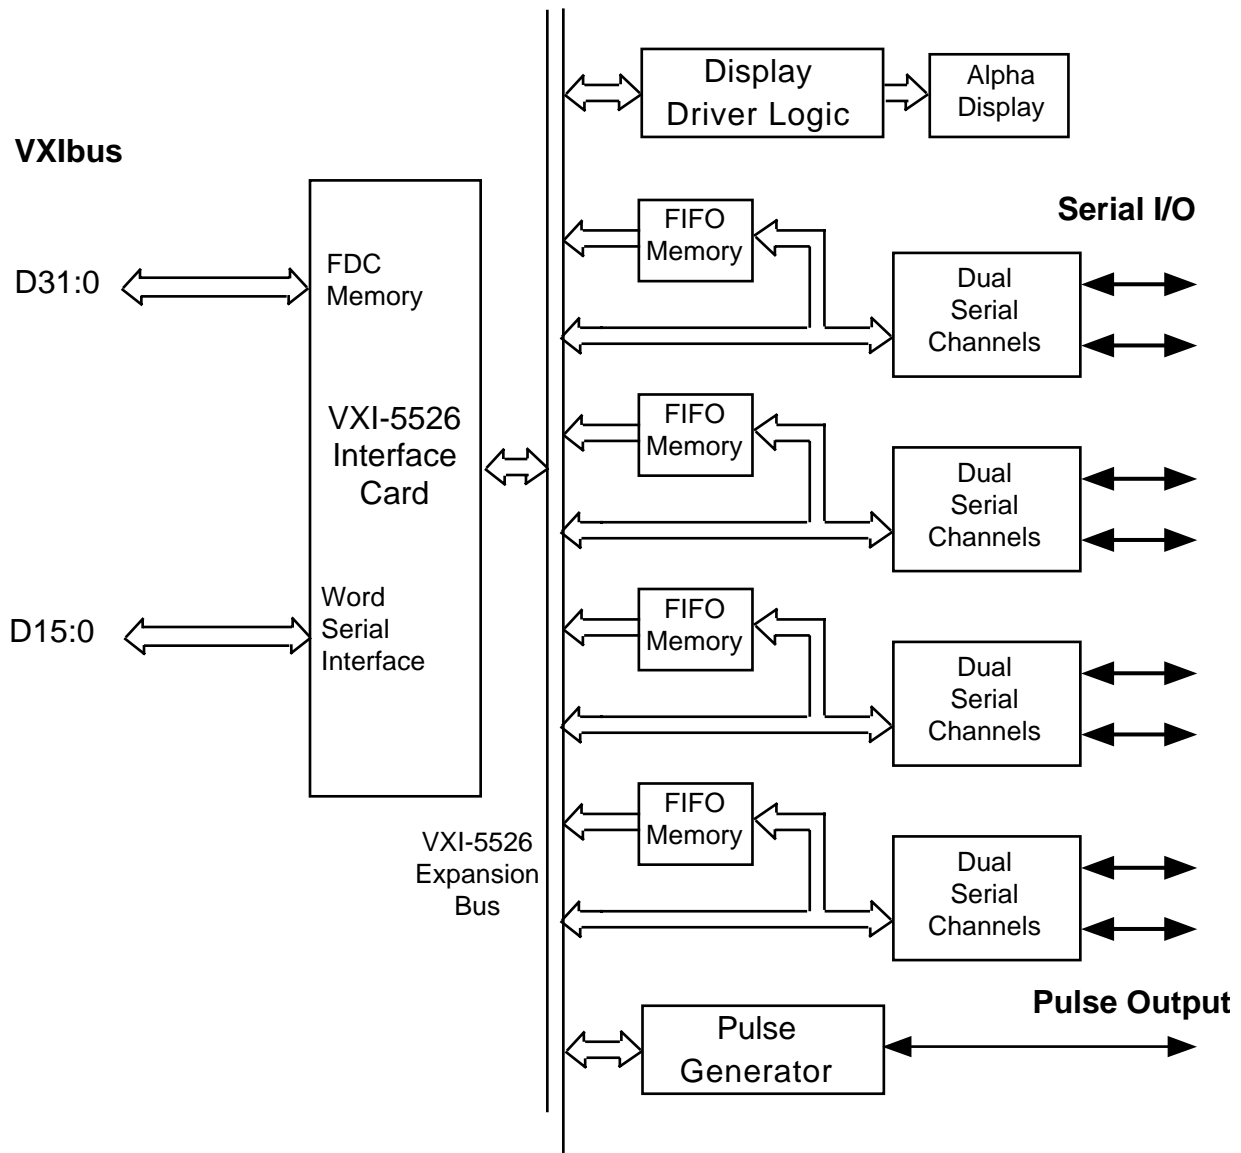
Display Driver Logic

Alpha Display

VXIbus

Serial I/O

FIFO Memory

D31:0

FDC Memory

Dual Serial Channels

VXI-5526 Interface Card

FIFO Memory

Dual Serial Channels

Word Serial Interface

D15:0

FIFO Memory

Dual Serial Channels

FIFO Memory

VXI-5526 Expansion Bus

Dual Serial Channels

Pulse Output

Pulse Generator